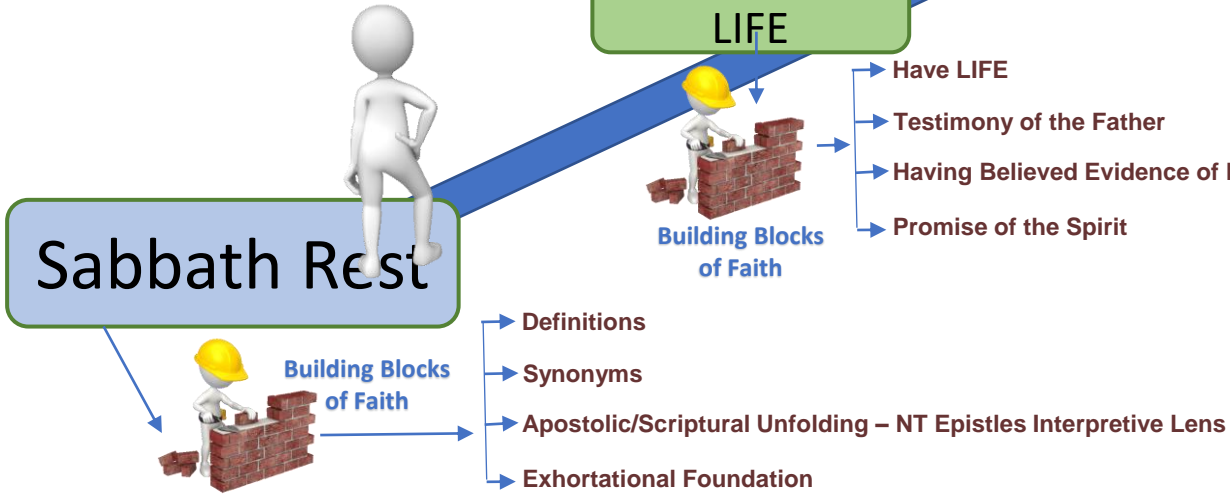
LIFE

Have LIFE

Testimony of the Father

Having Believed Evidence of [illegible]

Promise of the Spirit

Building Blocks of Faith

Sabbath Rest

Building Blocks of Faith

Definitions

Synonyms

Apostolic/Scriptural Unfolding – NT Epistles Interpretive Lens

Exhortational Foundation